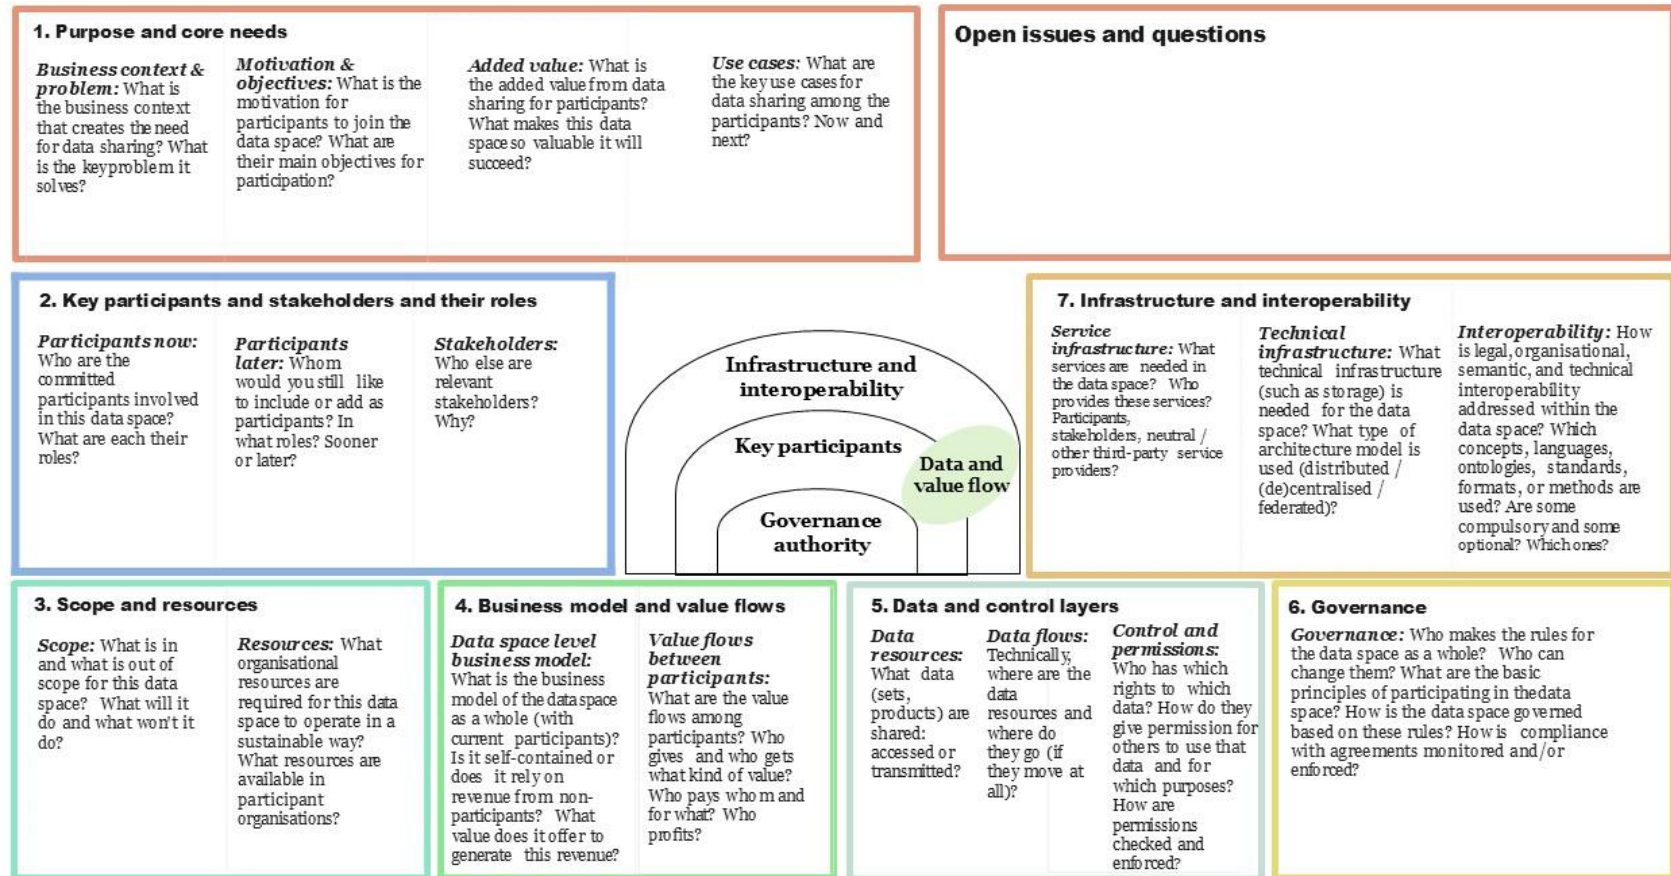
1. Purpose and core needs

Business context & problem: What is the business context that creates the need for data sharing? What is the keyproblem it solves?

Motivation & objectives: What is the motivation for participants to join the data space? What are their main objectives for participation?

Added value: What is the added value from data sharing for participants? What makes this data space so valuable it will succeed?

Use cases: What are the key use cases for data sharing among the participants? Now and next?

Open issues and questions

2. Key participants and stakeholders and their roles

Participants now: Who are the committed participants involved in this data space? What are each their roles?

Participants later: Whom would you still like to include or add as participants? In what roles? Sooner or later?

Stakeholders: Who else are relevant stakeholders? Why?

Infrastructure and interoperability

Key participants

Data and value flow

Governance authority

7. Infrastructure and interoperability

Service infrastructure: What services are needed in the data space? Who provides these services? Participants, stakeholders, neutral / other third-party service providers?

Technical infrastructure: What technical infrastructure (such as storage) is needed for the data space? What type of architecture model is used (distributed / (de)centralised / federated)?

Interoperability: How is legal, organisational, semantic, and technical interoperability addressed within the data space? Which concepts, languages, ontologies, standards, formats, or methods are used? Are some compulsory and some optional? Which ones?

3. Scope and resources

Scope: What is in and what is out of scope for this data space? What will it do and what won't it do?

Resources: What organisational resources are required for this data space to operate in a sustainable way? What resources are available in participant organisations?

4. Business model and value flows

Data space level business model: What is the business model of the data space as a whole (with current participants)? Is it self-contained or does it rely on revenue from non-participants? What value does it offer to generate this revenue?

Value flows between participants: What are the value flows among participants? Who gives and who gets what kind of value? Who pays whom and for what? Who profits?

5. Data and control layers

Data resources: What data (sets, products) are shared: accessed or transmitted?

Data flows: Technically, where are the data resources and where do they go (if they move at all)?

Control and permissions: Who has which rights to which data? How do they give permission for others to use that data and for which purposes? How are permissions checked and enforced?

6. Governance

Governance: Who makes the rules for the data space as a whole? Who can change them? What are the basic principles of participating in the data space? How is the data space governed based on these rules? How is compliance with agreements monitored and/or enforced?